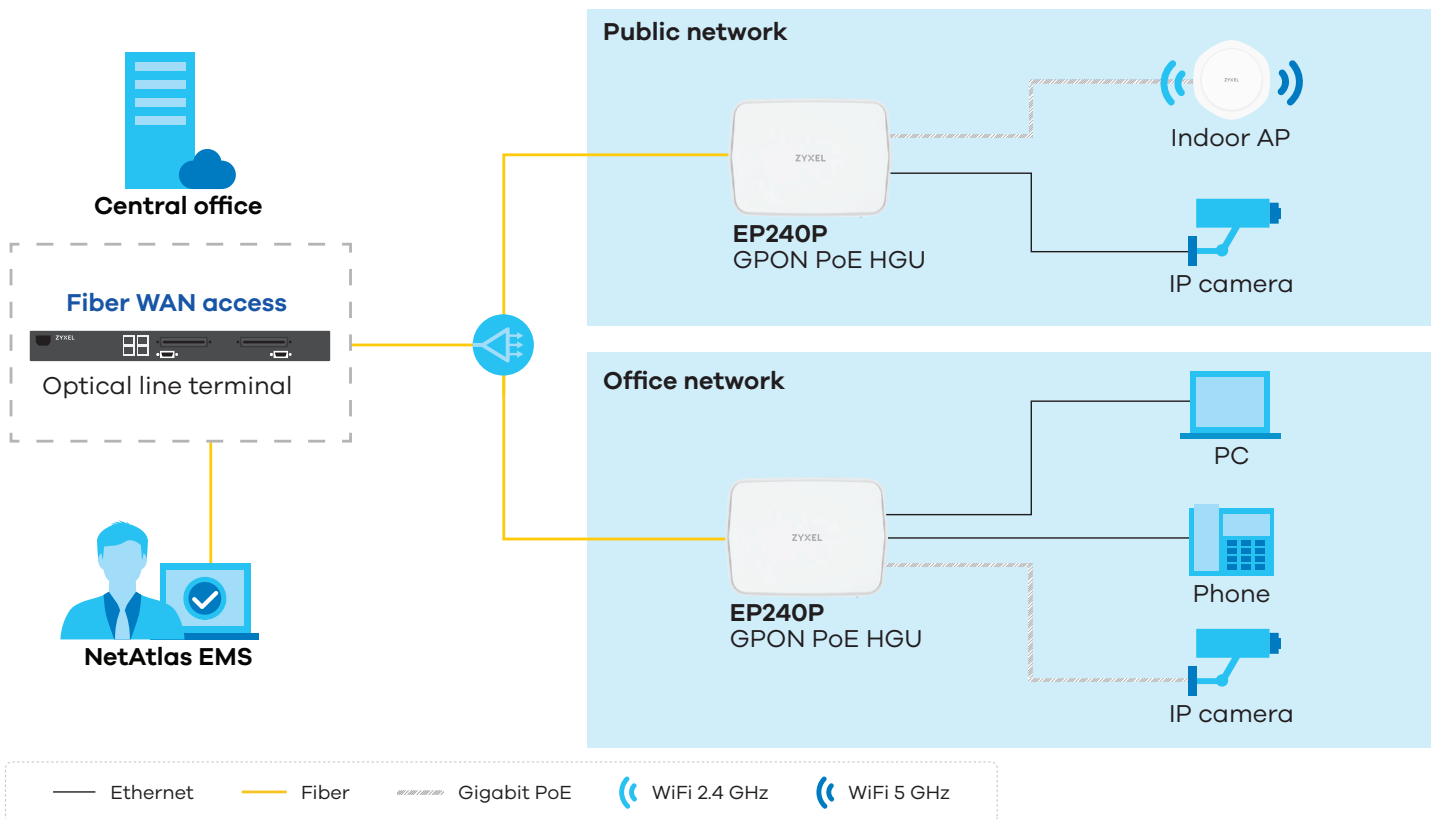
Central office

Fiber WAN access

ZYXEL

Optical line terminal

NetAtlas EMS

Public network

ZYXEL

EP240P
GPON PoE HGU

ZYXEL

Indoor AP

IP camera

Office network

ZYXEL

EP240P
GPON PoE HGU

PC

Phone

IP camera

Ethernet Fiber Gigabit PoE WiFi 2.4 GHz WiFi 5 GHz